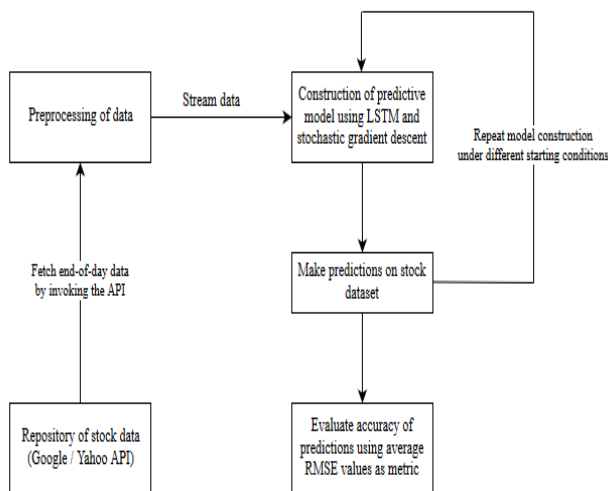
Preprocessing of data

Stream data

Construction of predictive model using LSTM and stochastic gradient descent

Repeat model construction under different starting conditions

Fetch end-of-day data by invoking the API

Make predictions on stock dataset

Repository of stock data (Google / Yahoo API)

Evaluate accuracy of predictions using average RMSE values as metric